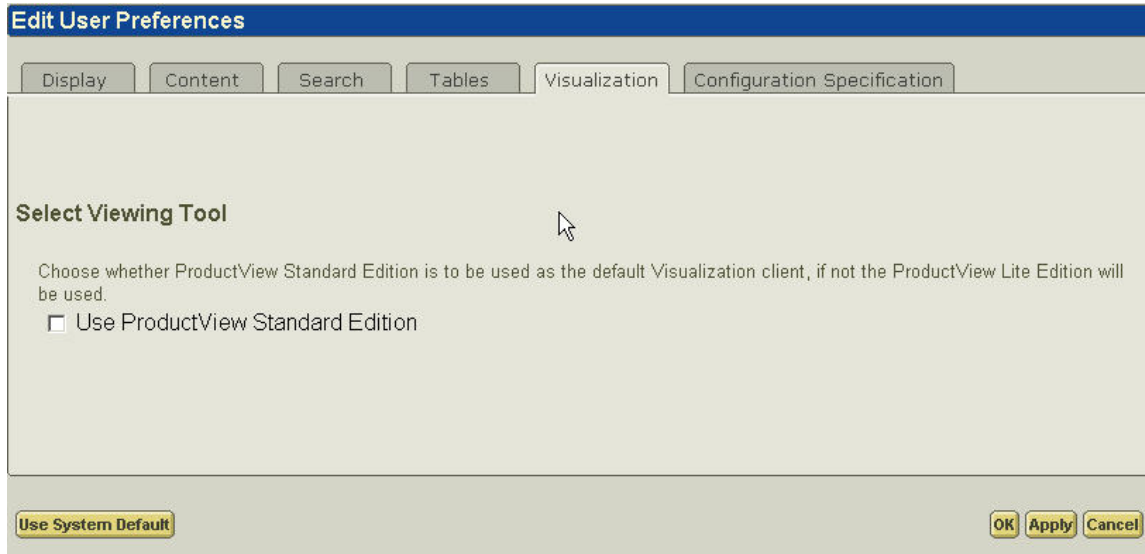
Edit User Preferences

Display Content Search Tables Visualization Configuration Specification

Select Viewing Tool

Choose whether ProductView Standard Edition is to be used as the default Visualization client, if not the ProductView Lite Edition will be used.

Use ProductView Standard Edition

Use System Default

OK Apply Cancel